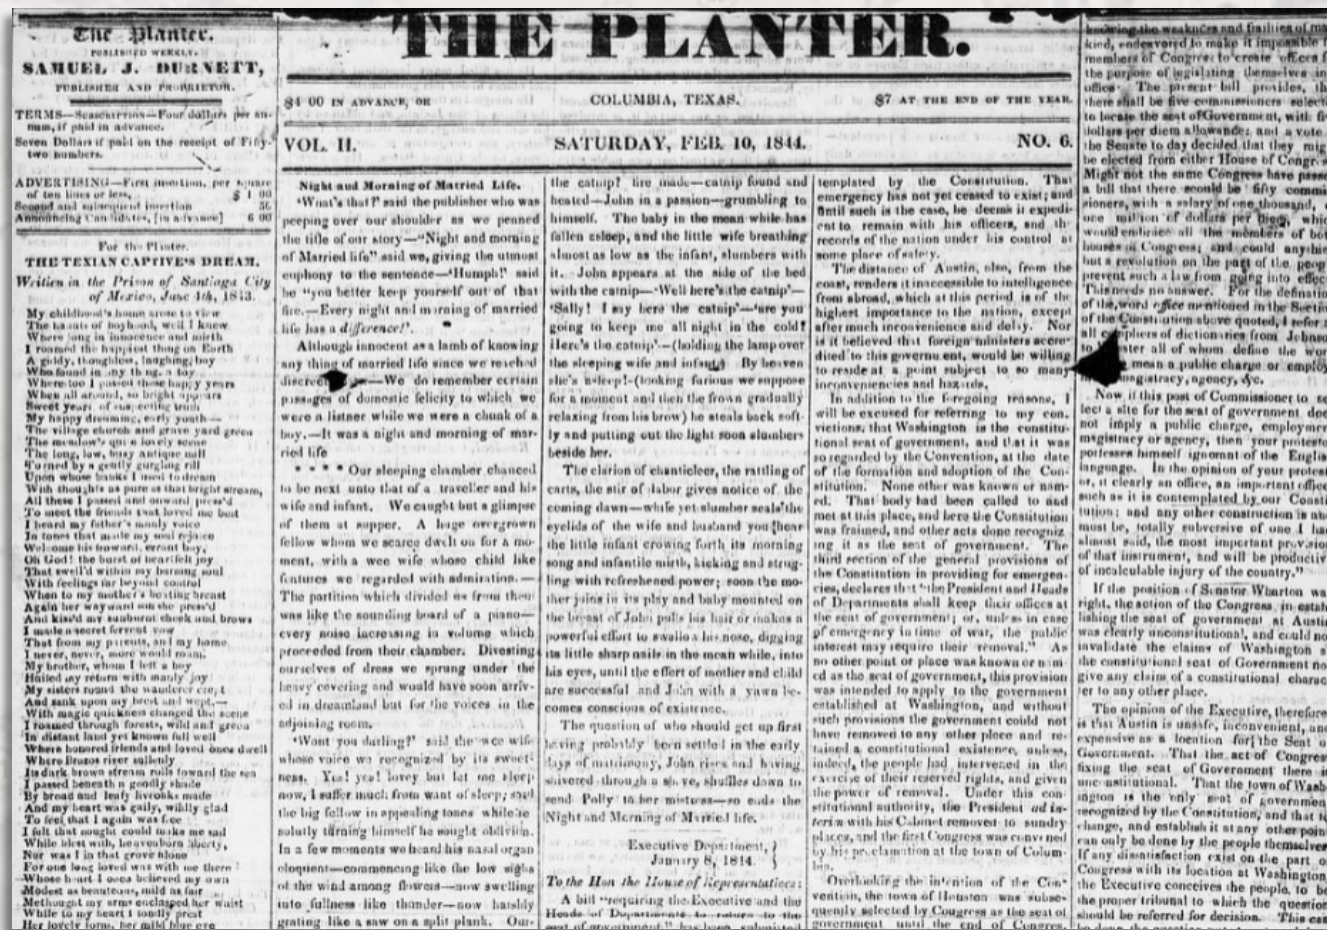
The Planter.
PUBLISHED WEEKLY,
SAMUEL J. DURNETT,
PUBLISHER AND PROPRIETOR.

TERMS—Subscription—Four dollars per annum, if paid in advance.
Seven Dollars if paid on the receipt of Fifty-two numbers.

ADVERTISING—First insertion, per square of ten lines or less, $1 00
Second and subsequent insertion 50
Announcing Candidates, (in advance) 6 00

For the Planter.
THE TEXIAN CAPTIVE'S DREAM.
Written in the Prison of Santiago City of Mexico, June 4th, 1843.

My childhood's home arose to view
The haunts of boyhood, well I knew
Where long in innocence and mirth
I roamed the happiest thing on Earth
A giddy, thoughtless, laughing boy
Who found in any thing a toy
Where too I passed these happy years
When all around, so bright appears
Sweet years of car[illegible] truth
My happy dreaming, early youth—
The village church and grave yard green
The meadow's quiet lovely scene
The long, low, busy antique mill
Formed by a gently gurgling rill
Upon whose banks I used to dream
With thoughts as pure as that bright stream,
All these I passed and onward press'd
To meet the friends that loved me best
I heard my father's manly voice
In tones that made my soul rejoice
Welcome his truant, errant boy,
Oh God! the burst of heartfelt joy
That swell'd within my burning soul
With feelings far beyond control
When to my mother's beating breast
Again her wayward son she press'd
And kiss'd my sunburnt cheek and brows
I made a secret fervent vow
That from my parents, and my home
I never, never, more would roam.
My brother, whom I left a boy
Hailed my return with manly joy
My sisters round the wanderer crept
And sank upon my breast and wept,—
With magic quickness changed the scene
I roamed through forests, wild and green
In distant land yet known full well
Where honored friends and loved ones dwell
Where Brazos river sullenly
Its dark brown stream rolls toward the sea
I passed beneath a goodly shade
By brook and leafy brooks made
And my heart was gaily, wildly glad
To feel that I again was free
I felt that nought could make me sad
While blest with, heavenborn liberty,
Nor was I in that grove alone
For one long loved was with me there
Whom but I once believed my own
Modest as beauteous, mild as fair
Methought my arms enclasped her waist
While to my heart I fondly prest
Her lovely form, her mild blue eye

THE PLANTER.

$4 00 IN ADVANCE, OR COLUMBIA, TEXAS. $7 AT THE END OF THE YEAR.

VOL. II. SATURDAY, FEB. 10, 1844. NO. 6.

Night and Morning of Married Life.
'What's that?' said the publisher who was peeping over our shoulder as we penned the title of our story—"Night and morning of Married life" said we, giving the utmost euphony to the sentence—"Humph!" said he "you better keep yourself out of that fire.—Every night and morning of married life has a difference!'.

Although innocent as a lamb of knowing any thing of married life since we reached discre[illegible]—We do remember certain passages of domestic felicity to which we were a listner while we were a chunk of a boy.—It was a night and morning of married life

* * * * Our sleeping chamber chanced to be next unto that of a traveller and his wife and infant. We caught but a glimpse of them at supper. A huge overgrown fellow whom we scarce dwelt on for a moment, with a wee wife whose child like features we regarded with admiration.— The partition which divided us from them was like the sounding board of a piano—every noise increasing in volume which proceeded from their chamber. Divesting ourselves of dress we sprung under the heavy covering and would have soon arrived in dreamland but for the voices in the adjoining room.

'Wont you darling?' said the wee wife whose voice we recognized by its sweetness. Yes! yes! lovey but let me sleep now, I suffer much from want of sleep; and the big follow in appealing tones while he solatly turning himself he sought oblivion. In a few moments we heard his nasal organ eloquent—commencing like the low sighs of the wind among flowers—now swelling into fullness like thunder—now harshly grating like a saw on a split plank. Our

the catnip? He made—catnip found and heated—John in a passion—grumbling to himself. The baby in the mean while has fallen asleep, and the little wife breathing almost as low as the infant, slumbers with it. John appears at the side of the bed with the catnip—'Well here's the catnip'—'Sally! I say here the catnip'—'are you going to keep me all night in the cold! Here's the catnip'.—(holding the lamp over the sleeping wife and infant). By heaven she's asleep!-(looking furious we suppose for a moment and then the frown gradually relaxing from his brow) he steals back softly and putting out the light soon slumbers beside her.

The clarion of chanticleer, the rattling of carts, the stir of labor gives notice of the coming dawn—while yet slumber seals the eyelids of the wife and husband you hear the little infant crowing forth its morning song and infantile mirth, kicking and struggling with refreshened power; soon the mother joins in its play and baby mounted on the breast of John pulls his hair or makes a powerful effort to swallow his nose, digging its little sharp nails in the mean while, into his eyes, until the effort of mother and child are successful and John with a yawn becomes conscious of existence.

The question of who should get up first having probably been settled in the early days of matrimony, John rises and having shivered through a shave, shuffles down to send Polly to her mistress—so ends the Night and Morning of Married life.

Executive Department,
January 8, 1844.

To the Hon the House of Representatives:
A bill "requiring the Executive and the Heads of Departments to return to the seat of government," has been submitted

templated by the Constitution. That emergency has not yet ceased to exist; and until such is the case, he deems it expedient to remain with his officers, and the records of the nation under his control at some place of safety.

The distance of Austin, also, from the coast, renders it inaccessible to intelligence from abroad, which at this period is of the highest importance to the nation, except after much inconvenience and delay. Nor is it believed that foreign ministers accredited to this government, would be willing to reside at a point subject to so many inconveniencies and hazards.

In addition to the foregoing reasons, I will be excused for referring to my convictions, that Washington is the constitutional seat of government, and that it was so regarded by the Convention, at the date of the formation and adoption of the Constitution. None other was known or named. That body had been called to and met at this place, and here the Constitution was framed, and other acts done recognizing it as the seat of government. The third section of the general provisions of the Constitution in providing for emergencies, declares that "the President and Heads of Departments shall keep their offices at the seat of government; or, unless in case of emergency in time of war, the public interest may require their removal." As no other point or place was known or named as the seat of government, this provision was intended to apply to the government established at Washington, and without such provisions the government could not have removed to any other place and retained a constitutional existence, unless, indeed, the people had intervened in the exercise of their reserved rights, and given the power of removal. Under this constitutional authority, the President ad interim with his Cabinet removed to sundry places, and the first Congress was convened by his proclamation at the town of Columbia.

Overlooking the intention of the Convention, the town of Houston was subsequently selected by Congress as the seat of government until the end of Congress

knowing the weakness and frailties of mankind, endeavored to make it impossible for members of Congress to create offices for the purpose of legislating themselves into office. The present bill provides, that there shall be five commissioners selected to locate the seat of Government, with five dollars per diem allowance; and a vote of the Senate to day decided that they might be elected from either House of Congress. Might not the same Congress have passed a bill that there should be fifty commissioners, with a salary of one thousand, or one million of dollars per diem, which would embrace all the members of both houses of Congress; and could anything but a revolution on the part of the people prevent such a law from going into effect? This needs no answer. For the definition of the word office mentioned in the Section of the Constitution above quoted, I refer to all compilers of dictionaries from Johnson to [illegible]ster all of whom define the word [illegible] mean a public charge or employ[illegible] magistracy, agency, &c.

Now if this post of Commissioner to select a site for the seat of government does not imply a public charge, employment, magistracy or agency, then your protestor professes himself ignorant of the English language. In the opinion of your protestor, it clearly an office, an important office such as it is contemplated by our Constitution; and any other construction is and must be, totally subversive of one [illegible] almost said, the most important provision of that instrument, and will be productive of incalculable injury of the country."

If the position of Senator Wharton was right, the action of the Congress, in establishing the seat of government at Austin was clearly unconstitutional, and could not invalidate the claims of Washington as the constitutional seat of Government nor give any claim of a constitutional character to any other place.

The opinion of the Executive, therefore is that Austin is unsafe, inconvenient, and expensive as a location for the Seat of Government. That the act of Congress fixing the seat of Government there is unconstitutional. That the town of Washington is the only seat of government recognized by the Constitution, and that to change, and establish it at any other point can only be done by the people themselves. If any dissatisfaction exist on the part of Congress with its location at Washington, the Executive conceives the people, to be the proper tribunal to which the question should be referred for decision. This can